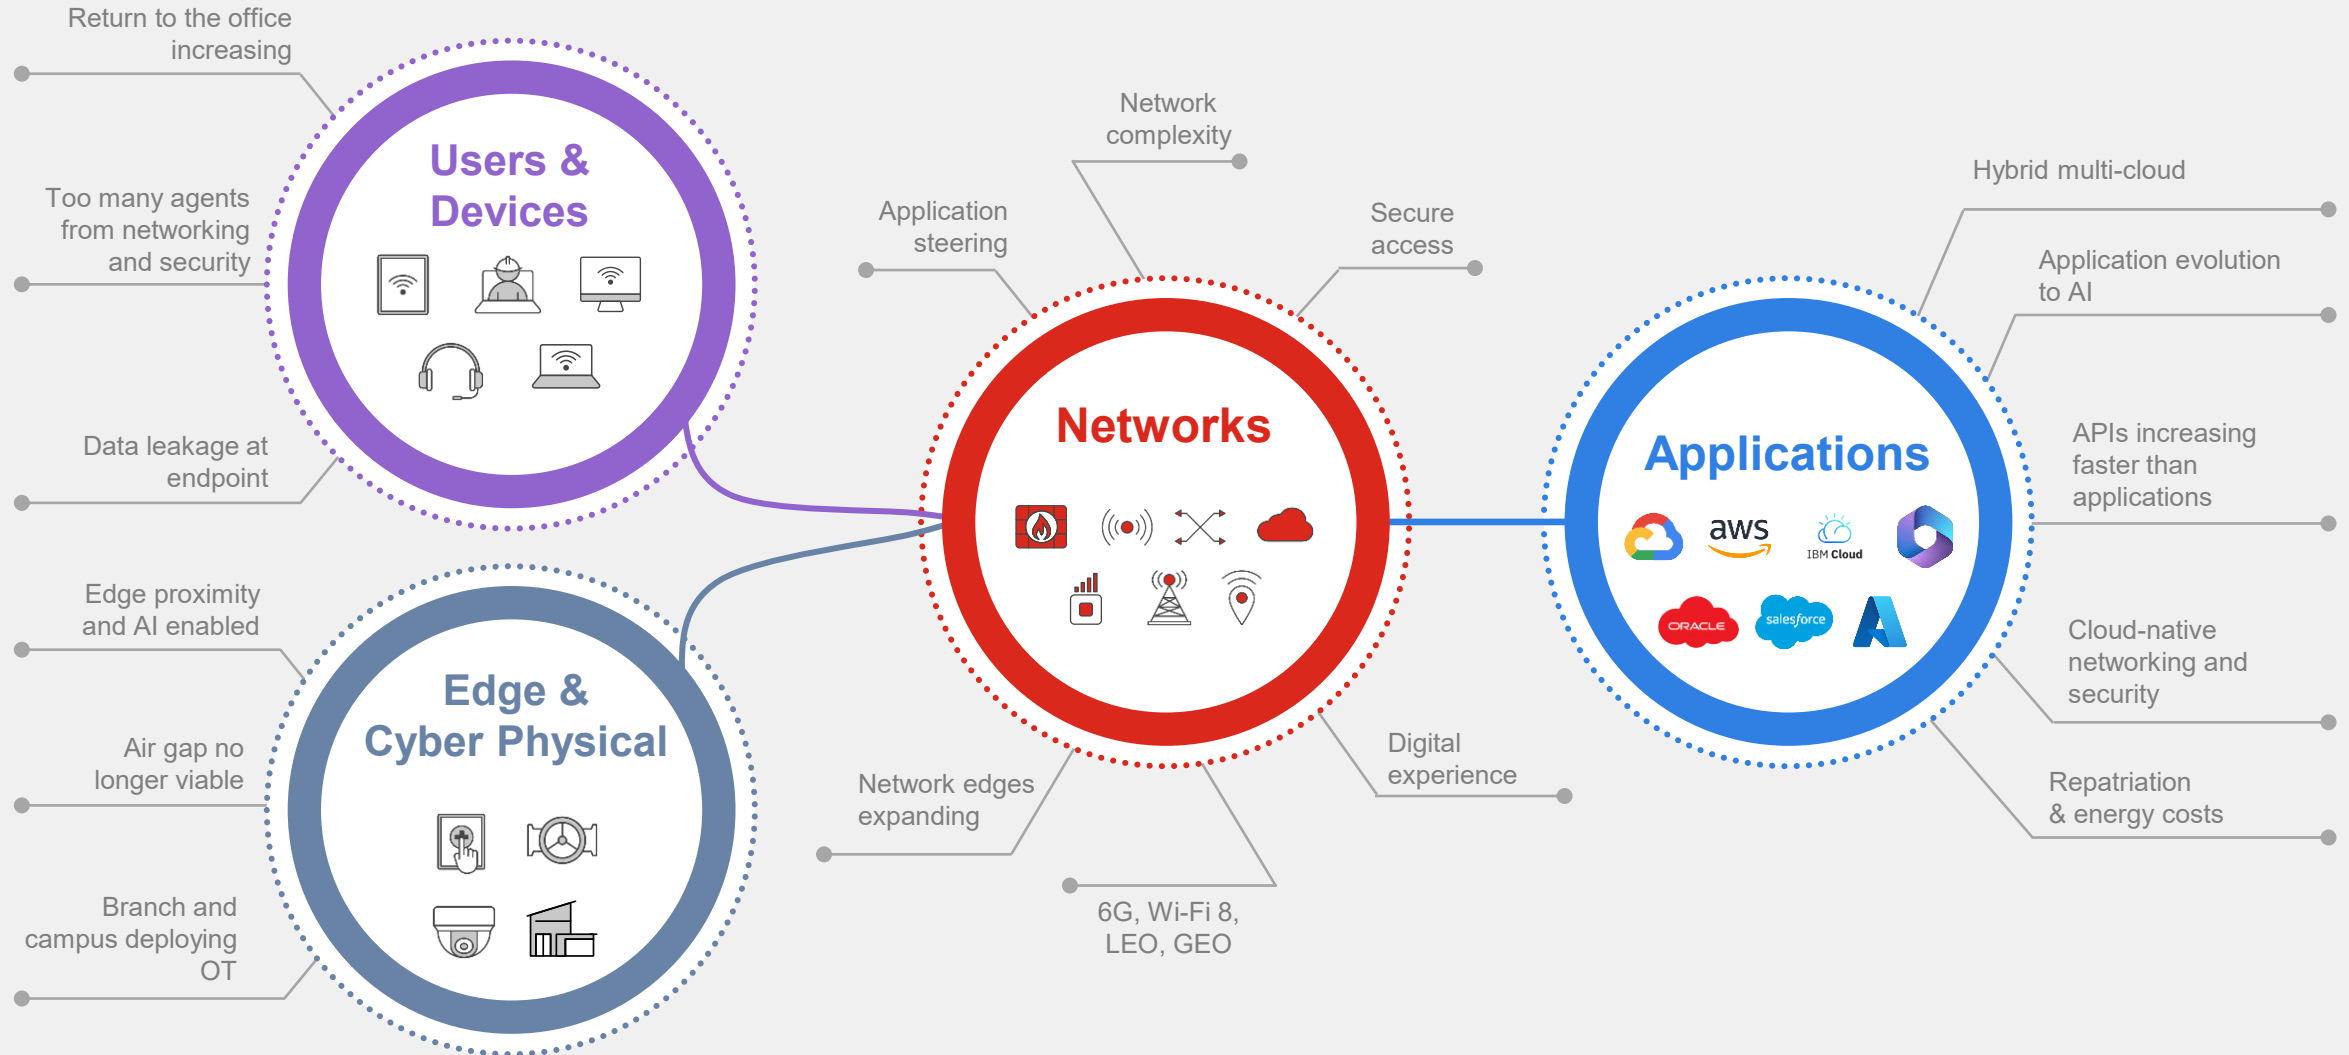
Return to the office increasing

Too many agents from networking and security

Data leakage at endpoint

Users & Devices

Edge proximity and AI enabled

Air gap no longer viable

Branch and campus deploying OT

Edge & Cyber Physical

Application steering

Network complexity

Secure access

Networks

Network edges expanding

6G, Wi-Fi 8, LEO, GEO

Digital experience

Hybrid multi-cloud

Application evolution to AI

APIs increasing faster than applications

Applications

aws

IBM Cloud

ORACLE

salesforce

Cloud-native networking and security

Repatriation & energy costs